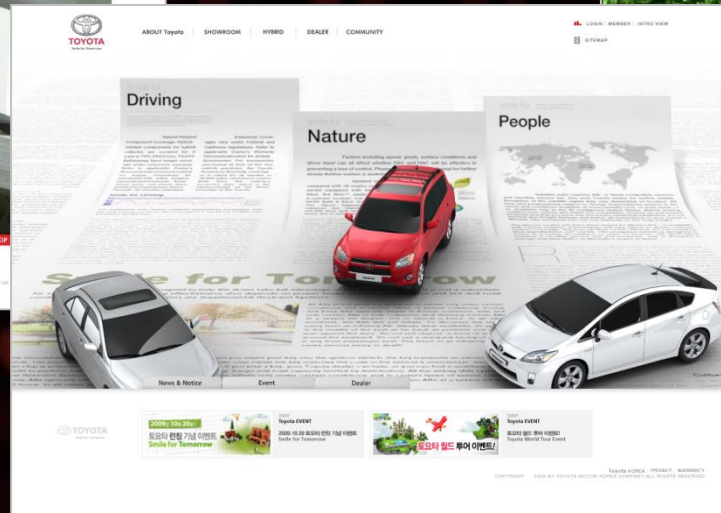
TOYOTA

ABOUT Toyota | SHOWROOM | HYBRID | DEALER | COMMUNITY

LOGIN | MEMBER | INTRO VIEW

SITEMAP

Driving

Nature

People

Smile for Tomorrow

News & Notice

Event

Dealer

TOYOTA

2009년 10월 20일

토요타 런칭 기념 이벤트

Smile for Tomorrow

Toyota EVENT

Smile for Tomorrow

토요타 월드 투어 이벤트!

Toyota EVENT

Toyota World Tour Event

Toyota KOREA | PRIVACY | WARRANTY

COPYRIGHT © 2009 BY TOYOTA MOTOR KOREA COMPANY ALL RIGHTS RESERVED